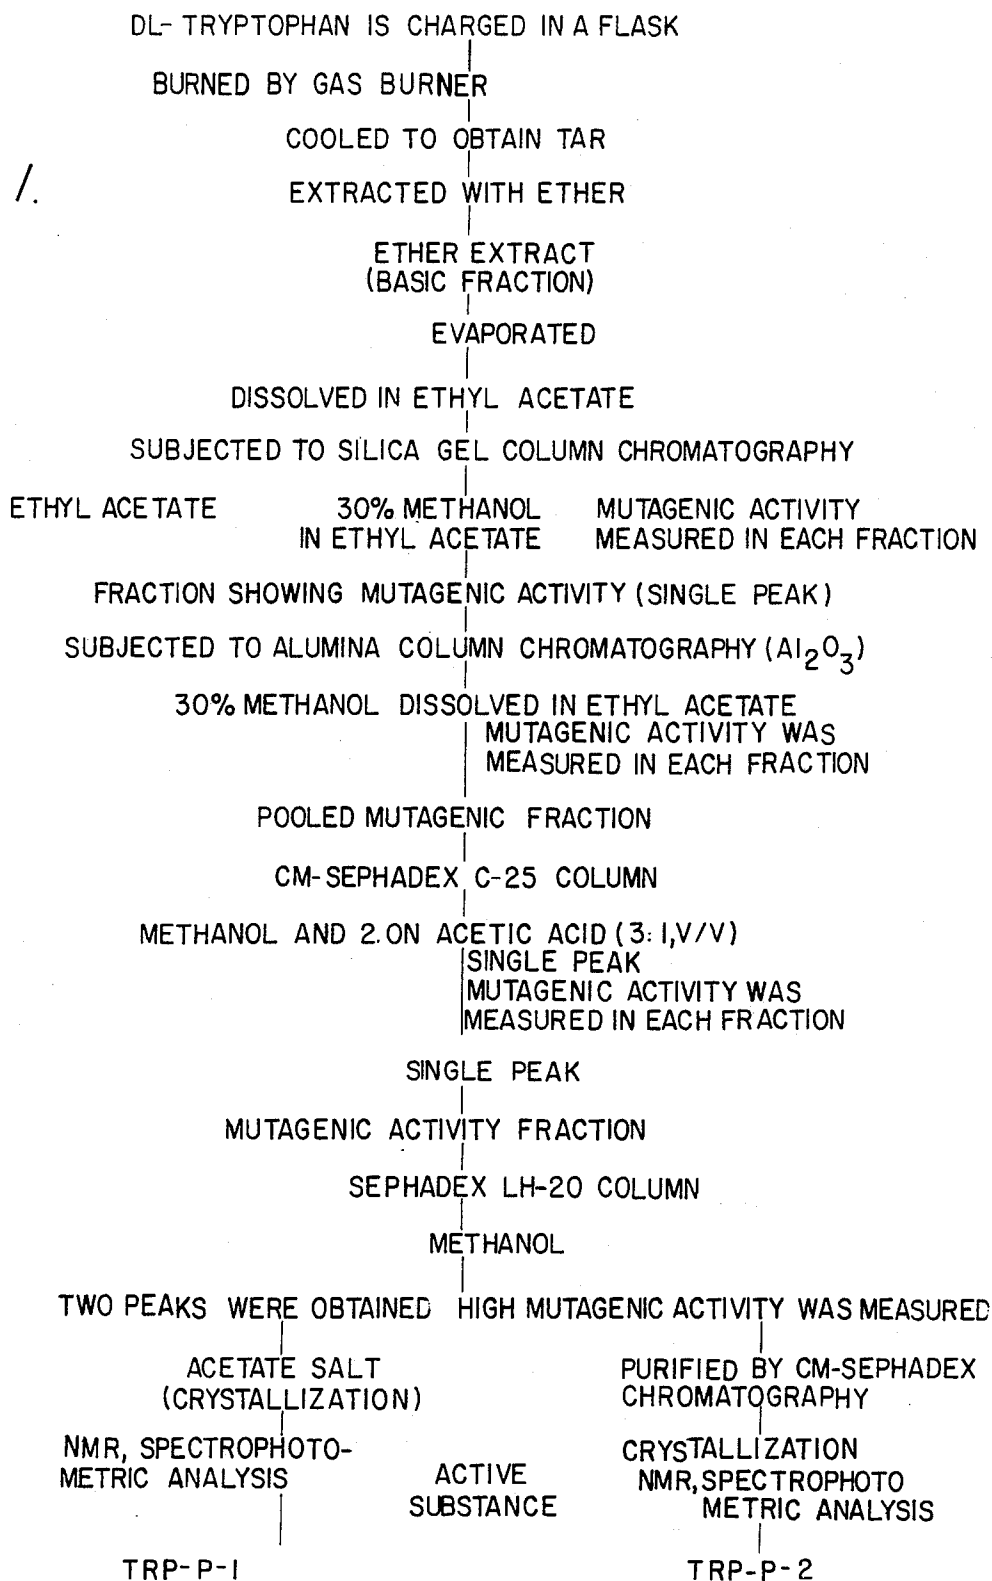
DL- TRYPTOPHAN IS CHARGED IN A FLASK

BURNED BY GAS BURNER

COOLED TO OBTAIN TAR

/.

EXTRACTED WITH ETHER

ETHER EXTRACT (BASIC FRACTION)

EVAPORATED

DISSOLVED IN ETHYL ACETATE

SUBJECTED TO SILICA GEL COLUMN CHROMATOGRAPHY

ETHYL ACETATE

30% METHANOL IN ETHYL ACETATE

MUTAGENIC ACTIVITY MEASURED IN EACH FRACTION

FRACTION SHOWING MUTAGENIC ACTIVITY (SINGLE PEAK)

SUBJECTED TO ALUMINA COLUMN CHROMATOGRAPHY ($Al_2O_3$)

30% METHANOL DISSOLVED IN ETHYL ACETATE

MUTAGENIC ACTIVITY WAS MEASURED IN EACH FRACTION

POOLED MUTAGENIC FRACTION

CM-SEPHADEX C-25 COLUMN

METHANOL AND 2.0N ACETIC ACID (3:1,V/V)

SINGLE PEAK
MUTAGENIC ACTIVITY WAS MEASURED IN EACH FRACTION

SINGLE PEAK

MUTAGENIC ACTIVITY FRACTION

SEPHADEX LH-20 COLUMN

METHANOL

TWO PEAKS WERE OBTAINED HIGH MUTAGENIC ACTIVITY WAS MEASURED

ACETATE SALT (CRYSTALLIZATION)

NMR, SPECTROPHOTOMETRIC ANALYSIS

TRP-P-1

ACTIVE SUBSTANCE

PURIFIED BY CM-SEPHADEX CHROMATOGRAPHY

CRYSTALLIZATION
NMR, SPECTROPHOTO METRIC ANALYSIS

TRP-P-2